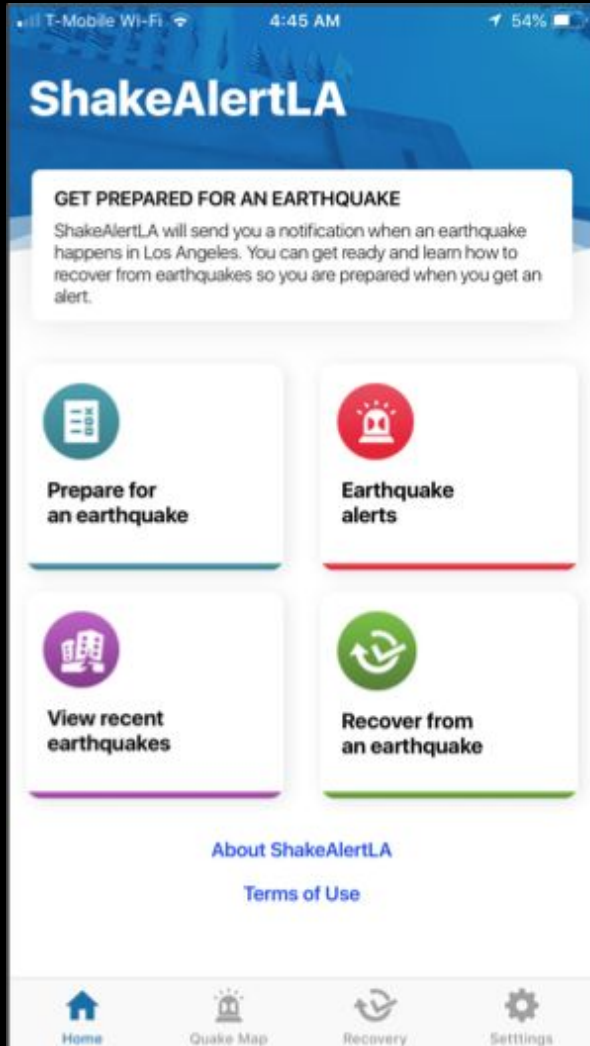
T-Mobile Wi-Fi 4:45 AM 54%

ShakeAlertLA

GET PREPARED FOR AN EARTHQUAKE

ShakeAlertLA will send you a notification when an earthquake happens in Los Angeles. You can get ready and learn how to recover from earthquakes so you are prepared when you get an alert.

Prepare for an earthquake

Earthquake alerts

View recent earthquakes

Recover from an earthquake

About ShakeAlertLA

Terms of Use

Home
Quake Map
Recovery
Setttings